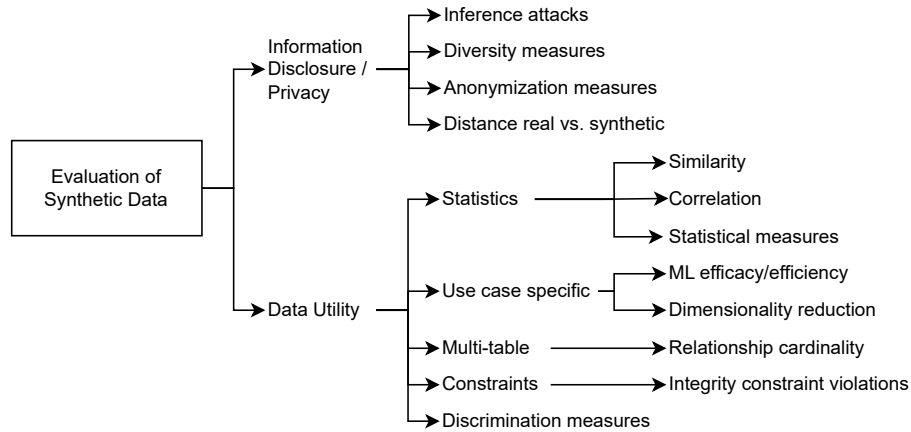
Evaluation of Synthetic Data

Information Disclosure / Privacy

Inference attacks

Diversity measures

Anonymization measures

Distance real vs. synthetic

Data Utility

Statistics

Similarity

Correlation

Statistical measures

Use case specific

ML efficacy/efficiency

Dimensionality reduction

Multi-table

Relationship cardinality

Constraints

Integrity constraint violations

Discrimination measures